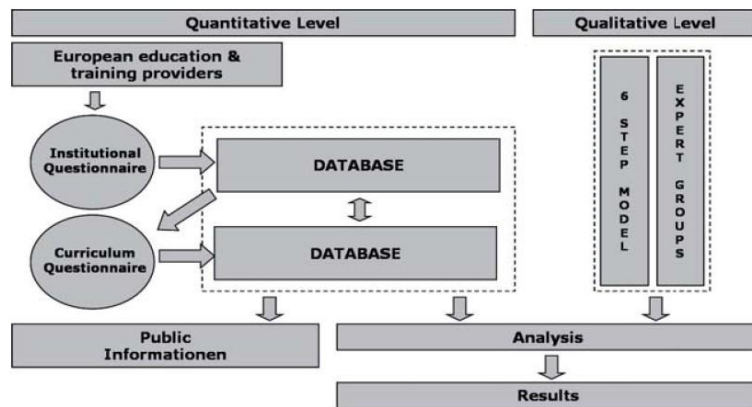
Quantitative Level

Qualitative Level

European education & training providers

Institutional Questionnaire

DATABASE

Curriculum Questionnaire

DATABASE

6 STEP MODEL

EXPERT GROUPS

Public Informationen

Analysis

Results